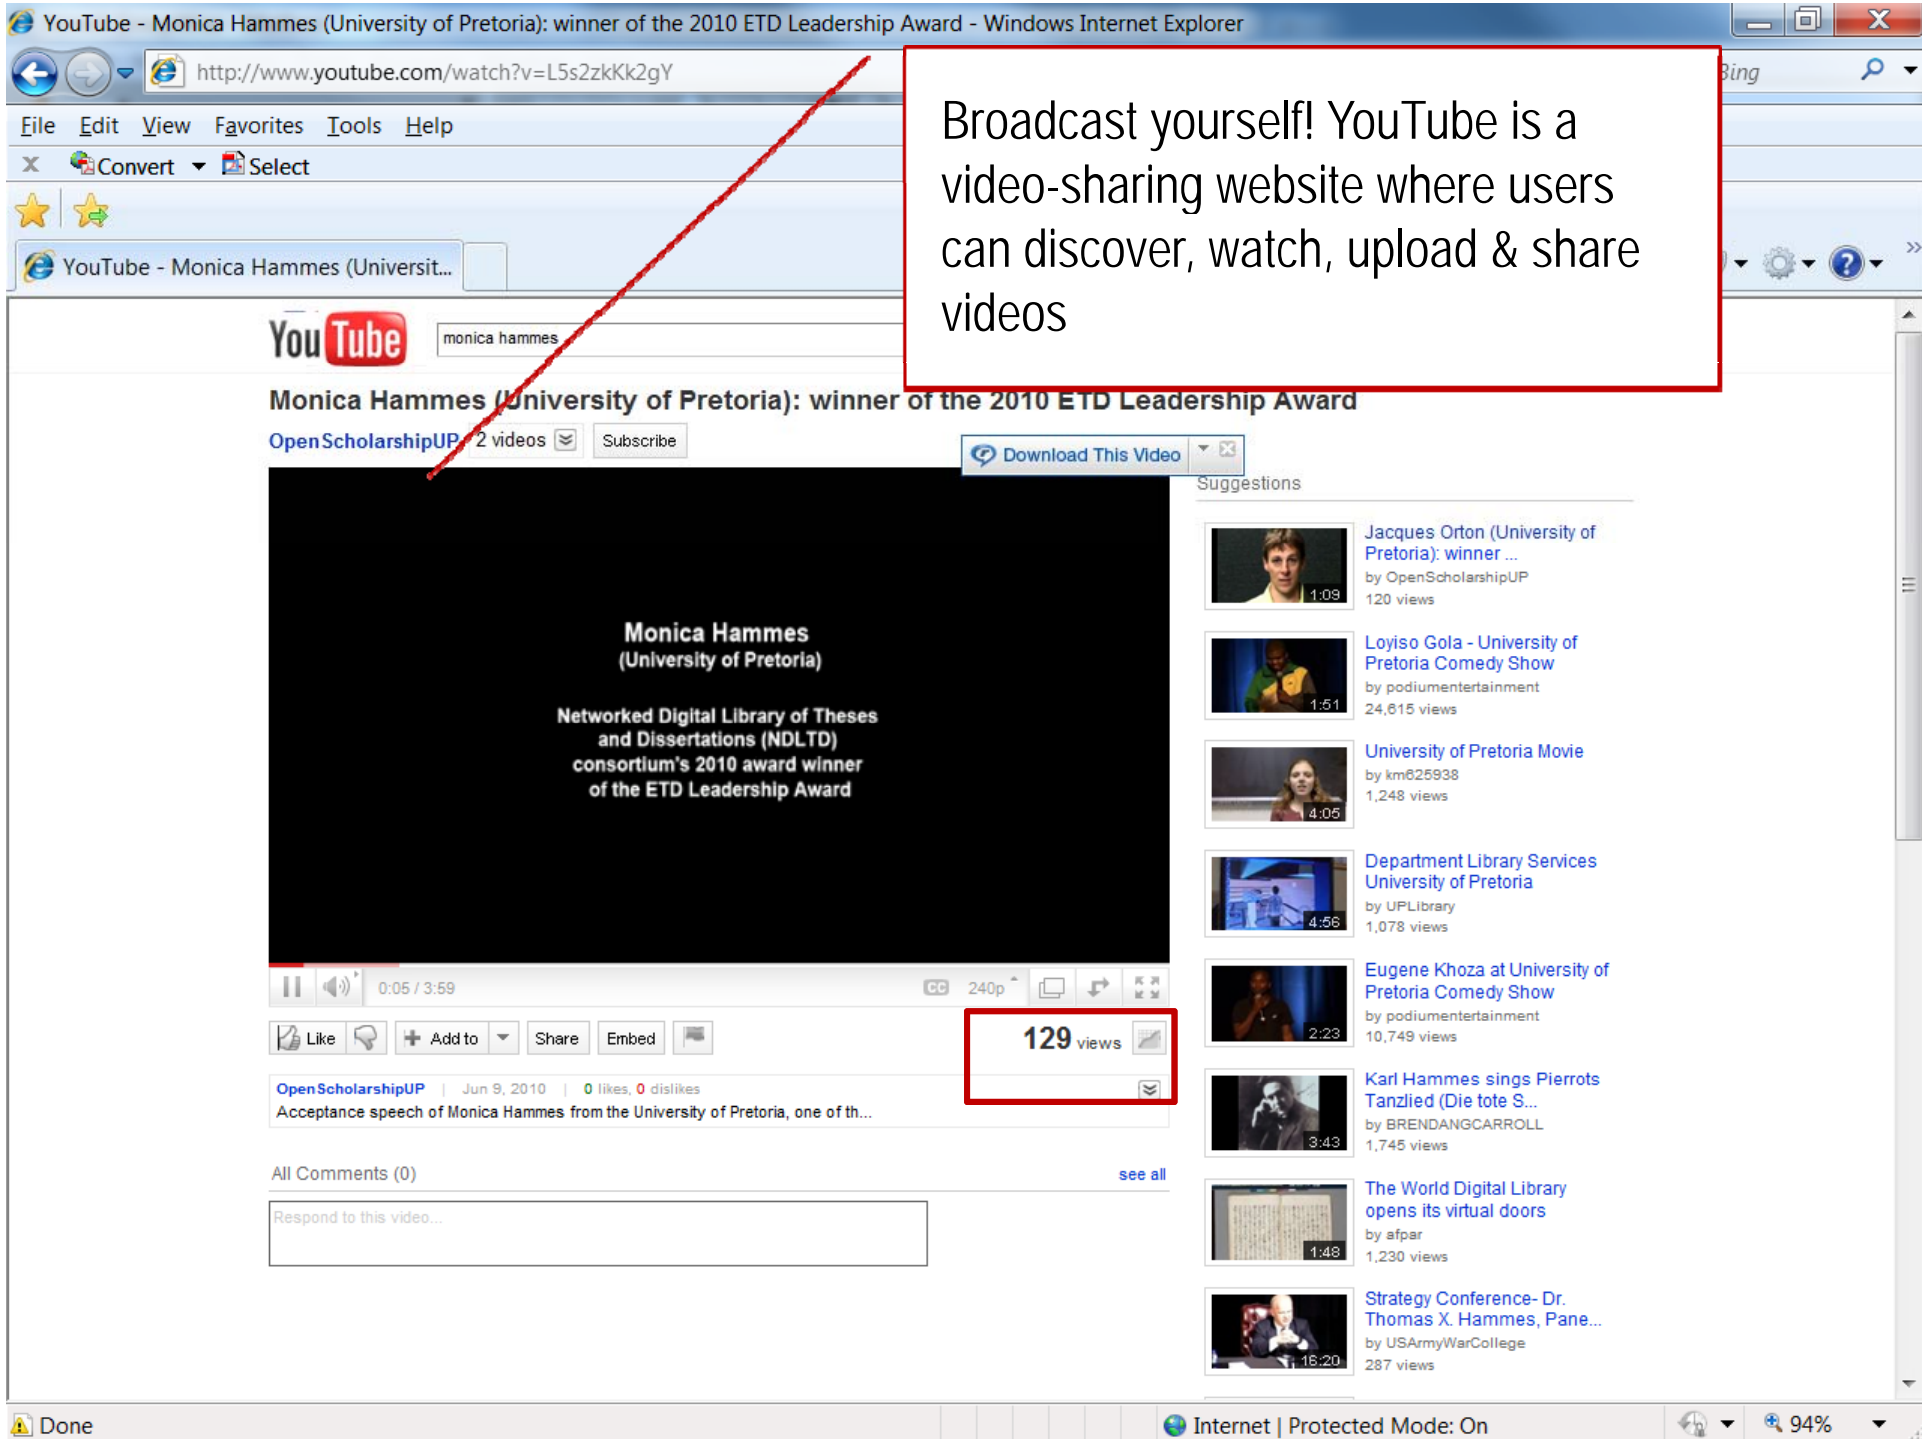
YouTube - Monica Hammes (University of Pretoria): winner of the 2010 ETD Leadership Award - Windows Internet Explorer

http://www.youtube.com/watch?v=L5s2zkKk2gY

Bing

File Edit View Favorites Tools Help

Convert Select

YouTube - Monica Hammes (Universit...

Broadcast yourself! YouTube is a video-sharing website where users can discover, watch, upload & share videos

YouTube

monica hammes

Monica Hammes (University of Pretoria): winner of the 2010 ETD Leadership Award

OpenScholarshipUP 2 videos Subscribe

Download This Video

Monica Hammes
(University of Pretoria)

Networked Digital Library of Theses and Dissertations (NDLTD) consortium's 2010 award winner of the ETD Leadership Award

0:05 / 3:59 240p

Like Add to Share Embed

129 views

OpenScholarshipUP | Jun 9, 2010 | 0 likes, 0 dislikes
Acceptance speech of Monica Hammes from the University of Pretoria, one of th...

All Comments (0) see all

Respond to this video...

Suggestions

Jacques Orton (University of Pretoria): winner ...
by OpenScholarshipUP
120 views
1:09

Loyiso Gola - University of Pretoria Comedy Show
by podiumentertainment
24,615 views
1:51

University of Pretoria Movie
by km625938
1,248 views
4:05

Department Library Services University of Pretoria
by UPLibrary
1,078 views
4:56

Eugene Khoza at University of Pretoria Comedy Show
by podiumentertainment
10,749 views
2:23

Karl Hammes sings Pierrots Tanzlied (Die tote S...
by BRENDANGCARROLL
1,745 views
3:43

The World Digital Library opens its virtual doors
by afpar
1,230 views
1:48

Strategy Conference- Dr. Thomas X. Hammes, Pane...
by USArmyWarCollege
287 views
16:20

Done

Internet | Protected Mode: On

94%